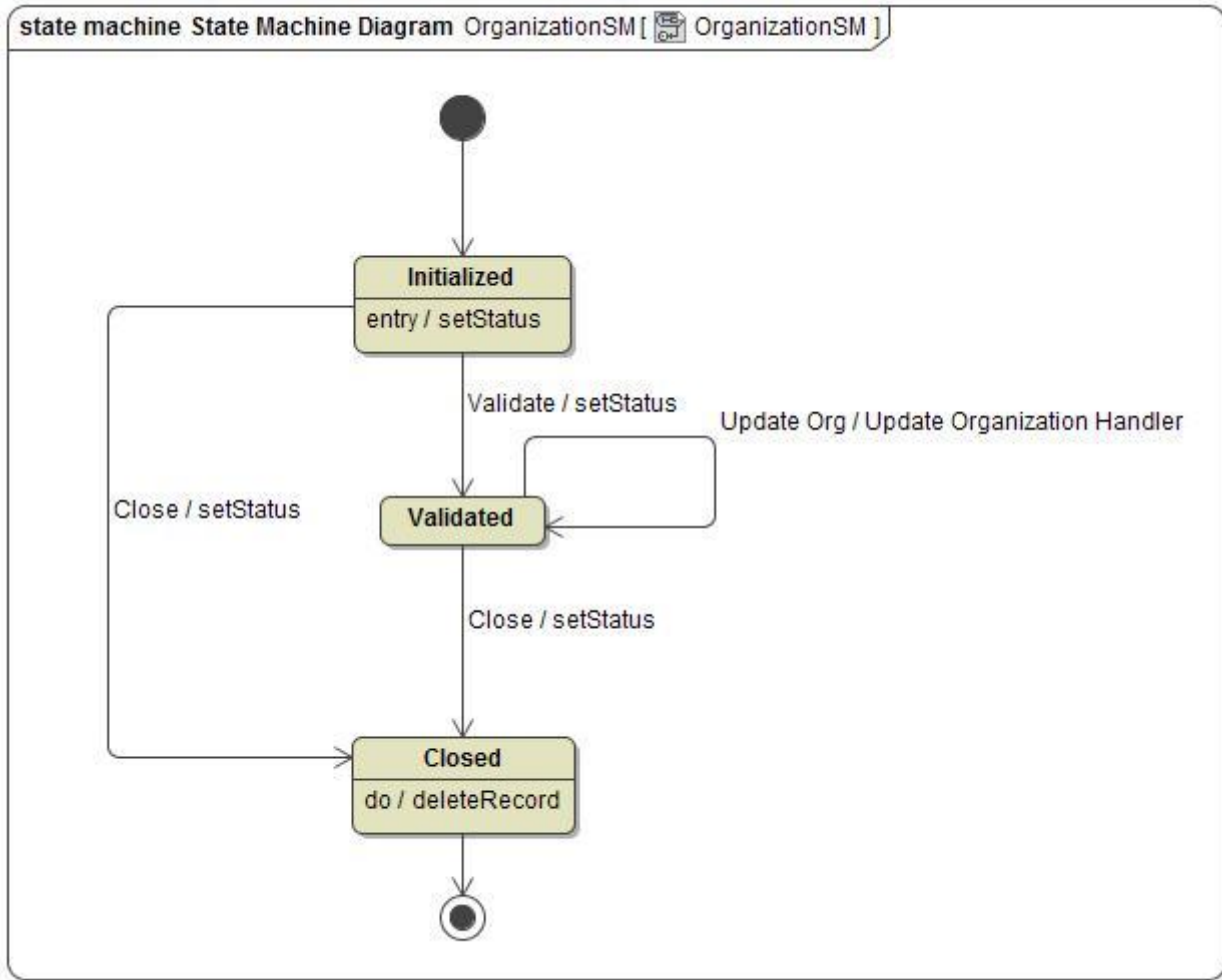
state machine State Machine Diagram OrganizationSM [ OrganizationSM ]

Initialized
entry / setStatus

Validate / setStatus

Update Org / Update Organization Handler

Close / setStatus

Validated

Close / setStatus

Closed
do / deleteRecord